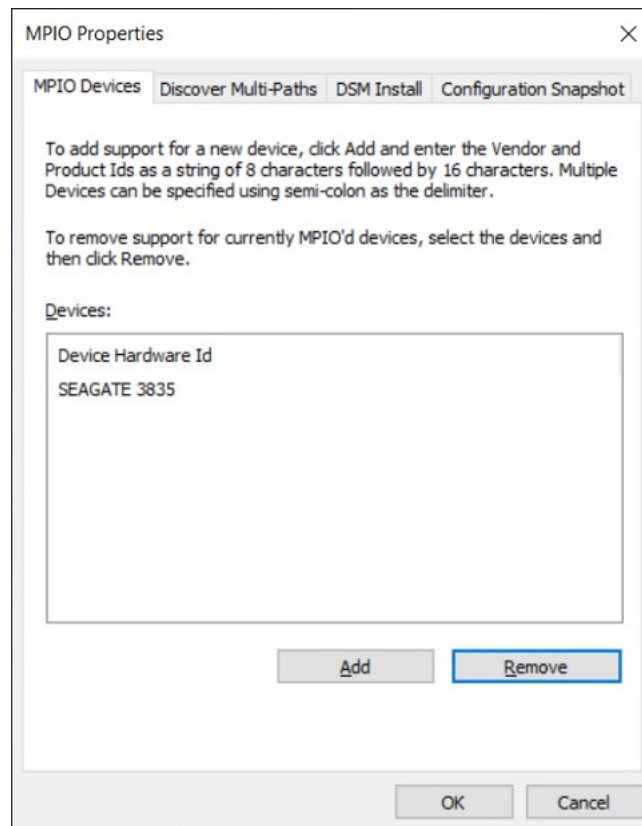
MPIO Properties

×

MPIO Devices | Discover Multi-Paths | DSM Install | Configuration Snapshot

To add support for a new device, click Add and enter the Vendor and Product Ids as a string of 8 characters followed by 16 characters. Multiple Devices can be specified using semi-colon as the delimiter.

To remove support for currently MPIO'd devices, select the devices and then click Remove.

Devices:

Device Hardware Id
SEAGATE 3835

Add

Remove

OK

Cancel